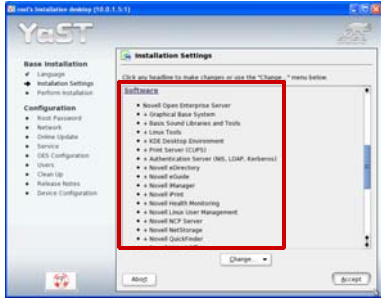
root's Installation desktop (10.0.1.5:1)

YaST

Base Installation
✔ Language
➜ Installation Settings
• Perform Installation

Configuration
• Root Password
• Network
• Online Update
• Service
• OES Configuration
• Users
• Clean Up
• Release Notes
• Device Configuration

Installation Settings

Click any headline to make changes or use the "Change..." menu below.

Software

• Novell Open Enterprise Server
• + Graphical Base System
• + Basis Sound Libraries and Tools
• + Linux Tools
• + KDE Desktop Environment
• + Print Server (CUPS)
• + Authentication Server (NIS, LDAP, Kerberos)
• + Novell eDirectory
• + Novell eGuide
• + Novell iManager
• + Novell iPrint
• + Novell Health Monitoring
• + Novell Linux User Management
• + Novell NCP Server
• + Novell NetStorage
• + Novell QuickFinder

Change...

Abort

Accept